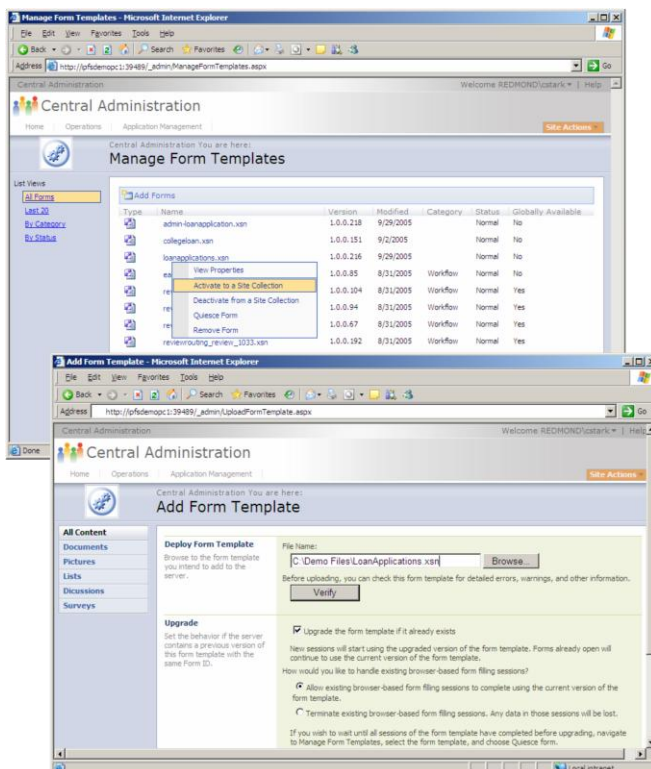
Manage Form Templates - Microsoft Internet Explorer

File Edit View Favorites Tools Help

Back Search Favorites

Address http://pfsdemopc1:39489/_admin/ManageFormTemplates.aspx Go

Central Administration Welcome REDMOND\cstark | Help

Central Administration

Home Operations Application Management Site Actions

Central Administration You are here:
Manage Form Templates

List Views
All Forms
Last 20
By Category
By Status

Add Forms

| Type | Name | Version | Modified | Category | Status | Globally Available |
|---|---|---|---|---|---|---|
| | admin-loanapplication.xsn | 1.0.0.218 | 9/29/2005 | | Normal | No |
| | collegeloan.xsn | 1.0.0.151 | 9/2/2005 | | Normal | No |
| | loanapplications.xsn | 1.0.0.216 | 9/29/2005 | | Normal | No |
| | ex | 1.0.0.85 | 8/31/2005 | Workflow | Normal | No |
| | re | 1.0.0.104 | 8/31/2005 | Workflow | Normal | Yes |
| | re | 1.0.0.94 | 8/31/2005 | Workflow | Normal | Yes |
| | re | 1.0.0.67 | 8/31/2005 | Workflow | Normal | Yes |
| | reviewrouting_review_1033.xsn | 1.0.0.192 | 8/31/2005 | Workflow | Normal | Yes |

View Properties
Activate to a Site Collection
Deactivate from a Site Collection
Quiesce Form
Remove Form

Done

Add Form Template - Microsoft Internet Explorer

File Edit View Favorites Tools Help

Back Search Favorites

Address http://pfsdemopc1:39489/_admin/UploadFormTemplate.aspx Go

Central Administration Welcome REDMOND\cstark | Help

Central Administration

Home Operations Application Management Site Actions

Central Administration You are here:
Add Form Template

All Content
Documents
Pictures
Lists
Discussions
Surveys

Deploy Form Template
Browse to the form template you intend to add to the server.

File Name:
C:\Demo Files\LoanApplications.xsn Browse...
Before uploading, you can check this form template for detailed errors, warnings, and other information.
Verify

Upgrade
Set the behavior if the server contains a previous version of this form template with the same Form ID.

Upgrade the form template if it already exists

New sessions will start using the upgraded version of the form template. Forms already open will continue to use the current version of the form template.

How would you like to handle existing browser-based form filling sessions?

Allow existing browser-based form filling sessions to complete using the current version of the form template.

Terminate existing browser-based form filling sessions. Any data in those sessions will be lost.

If you wish to wait until all sessions of the form template have completed before upgrading, navigate to Manage Form Templates, select the form template, and choose Quiesce form.

Local intranet